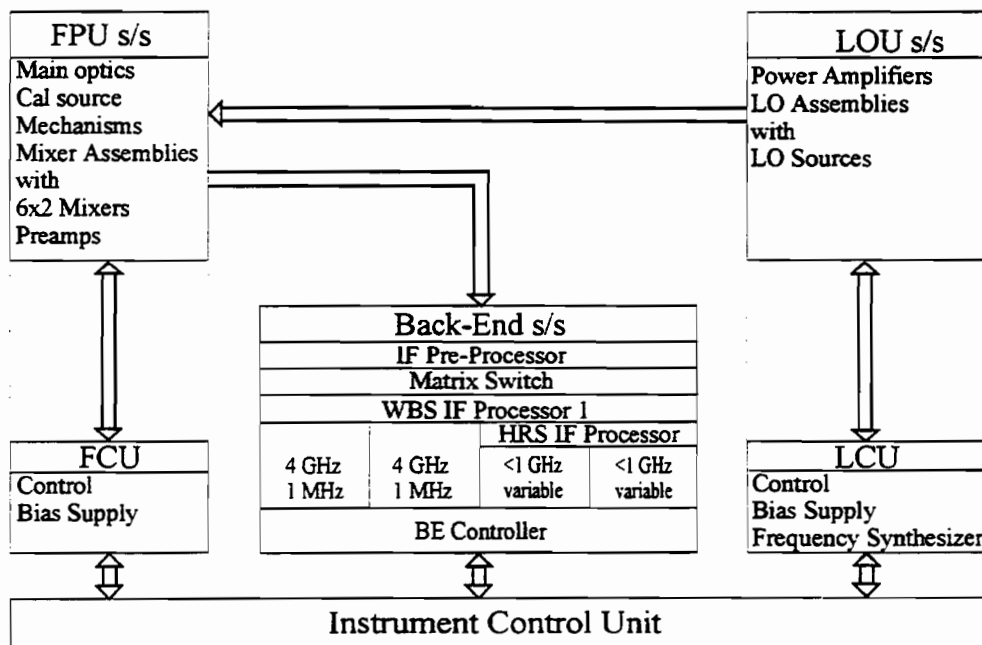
FPU s/s
Main optics
Cal source
Mechanisms
Mixer Assemblies
with
6x2 Mixers
Preamps

LOU s/s
Power Amplifiers
LO Assemblies
with
LO Sources

Back-End s/s
IF Pre-Processor
Matrix Switch
WBS IF Processor 1
HRS IF Processor

| 4 GHz 1 MHz | 4 GHz 1 MHz | <1 GHz variable | <1 GHz variable |
|---|---|---|---|

BE Controller

FCU
Control
Bias Supply

LCU
Control
Bias Supply
Frequency Synthesizer

Instrument Control Unit